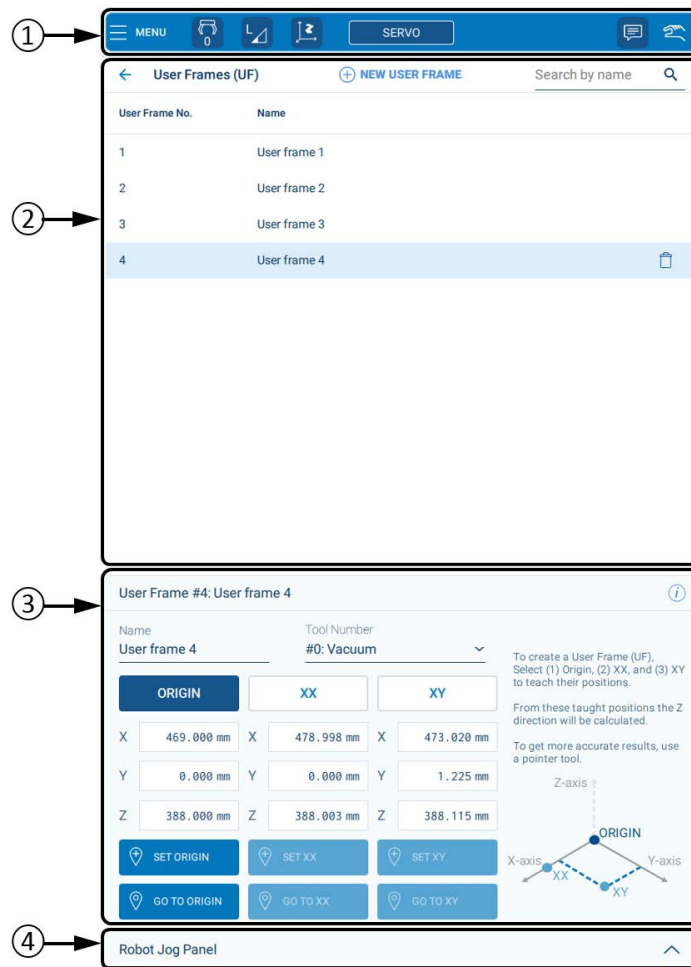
①
MENU
0
SERVO

②
User Frames (UF)
NEW USER FRAME
Search by name

| User Frame No. | Name |
|---|---|
| 1 | User frame 1 |
| 2 | User frame 2 |
| 3 | User frame 3 |
| 4 | User frame 4 |

③
User Frame #4: User frame 4

Name
User frame 4

Tool Number
#0: Vacuum

To create a User Frame (UF), Select (1) Origin, (2) XX, and (3) XY to teach their positions.

From these taught positions the Z direction will be calculated.

To get more accurate results, use a pointer tool.

| ORIGIN | XX | XY |
|---|---|---|
| X 469.000 mm | X 478.998 mm | X 473.020 mm |
| Y 0.000 mm | Y 0.000 mm | Y 1.225 mm |
| Z 388.000 mm | Z 388.003 mm | Z 388.115 mm |
| SET ORIGIN | SET XX | SET XY |
| GO TO ORIGIN | GO TO XX | GO TO XY |

Z-axis
ORIGIN
X-axis
Y-axis
XX
XY

④
Robot Jog Panel